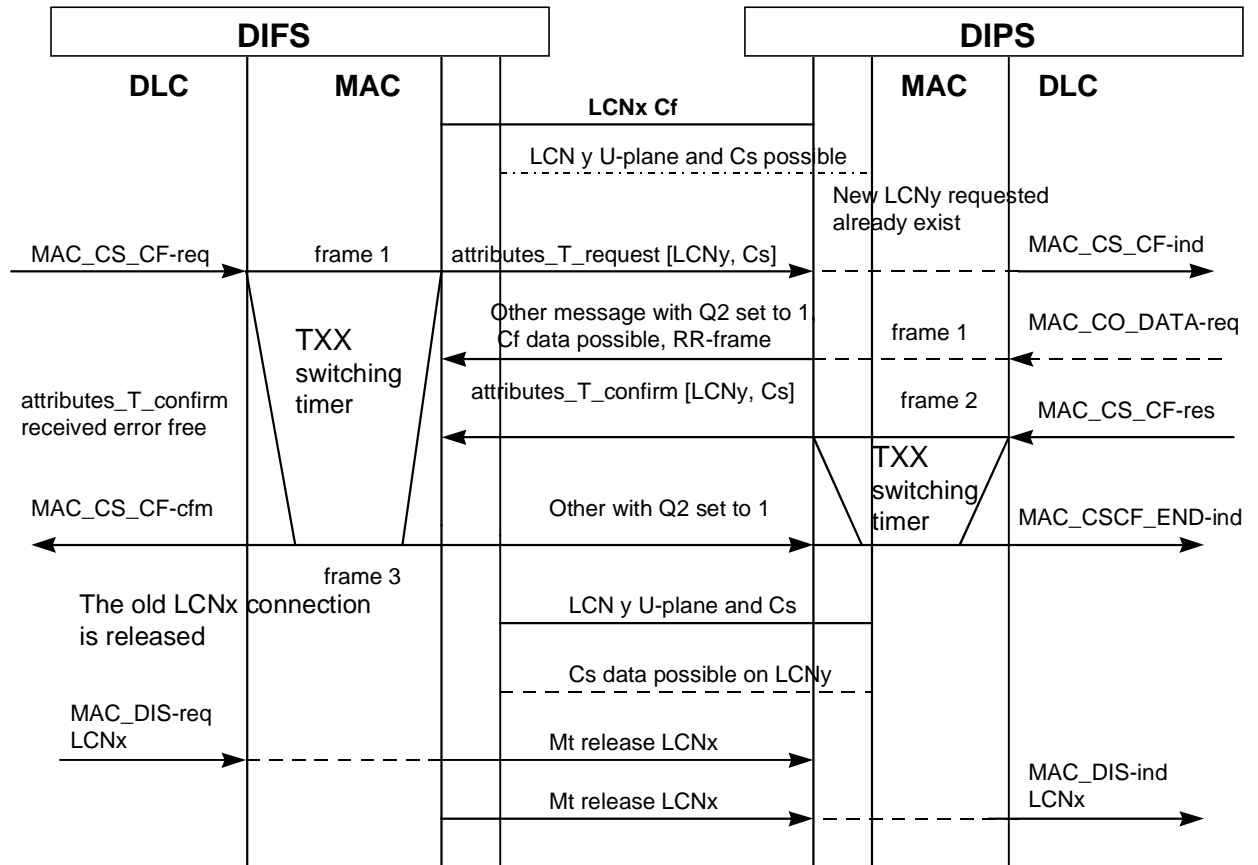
DIFS

DIPS

DLC

MAC

MAC

DLC

LCNx Cf

LCN y U-plane and Cs possible

New LCNy requested already exist

MAC_CS_CF-req

frame 1

attributes_T_request [LCNy, Cs]

MAC_CS_CF-ind

Other message with Q2 set to 1, Cf data possible, RR-frame

frame 1

MAC_CO_DATA-req

TXX switching timer

attributes_T_confirm received error free

attributes_T_confirm [LCNy, Cs]

frame 2

MAC_CS_CF-res

TXX switching timer

MAC_CS_CF-cfm

Other with Q2 set to 1

MAC_CSCF_END-ind

frame 3

The old LCNx connection is released

LCN y U-plane and Cs

Cs data possible on LCNy

MAC_DIS-req LCNx

Mt release LCNx

Mt release LCNx

MAC_DIS-ind LCNx